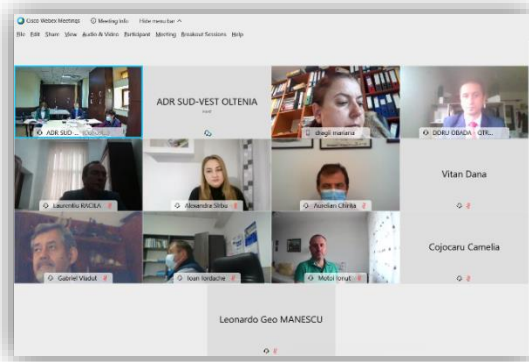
Cisco Webex Meetings   Meeting Info   Hide menu bar ^
File  Edit  Share  View  Audio & Video  Participant  Meeting  Breakout Sessions  Help

ADR SUD - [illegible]
ADR SUD-VEST OLTENIA
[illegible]
dragii mariana
DORU BBADA - OTR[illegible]
Laurentiu RACILA
Alexandra Sirbu
Aurelian Chirita
Vitan Dana
Gabriel Vladut
Ioan Iordache
Motoi Ionut
Cojocaru Camelia
Leonardo Geo MANESCU